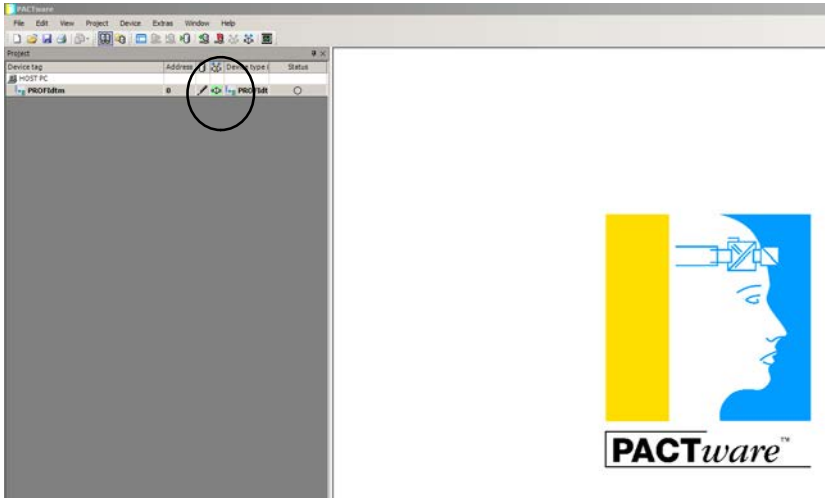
PACTware

File Edit View Project Device Extras Window Help

Project

| Device tag | Address | | | Device type | Status |
|---|---|---|---|---|---|
| HOST PC | | | | | |
| PROFIdtm | 0 | | | PROFIdt | |

PACTware™